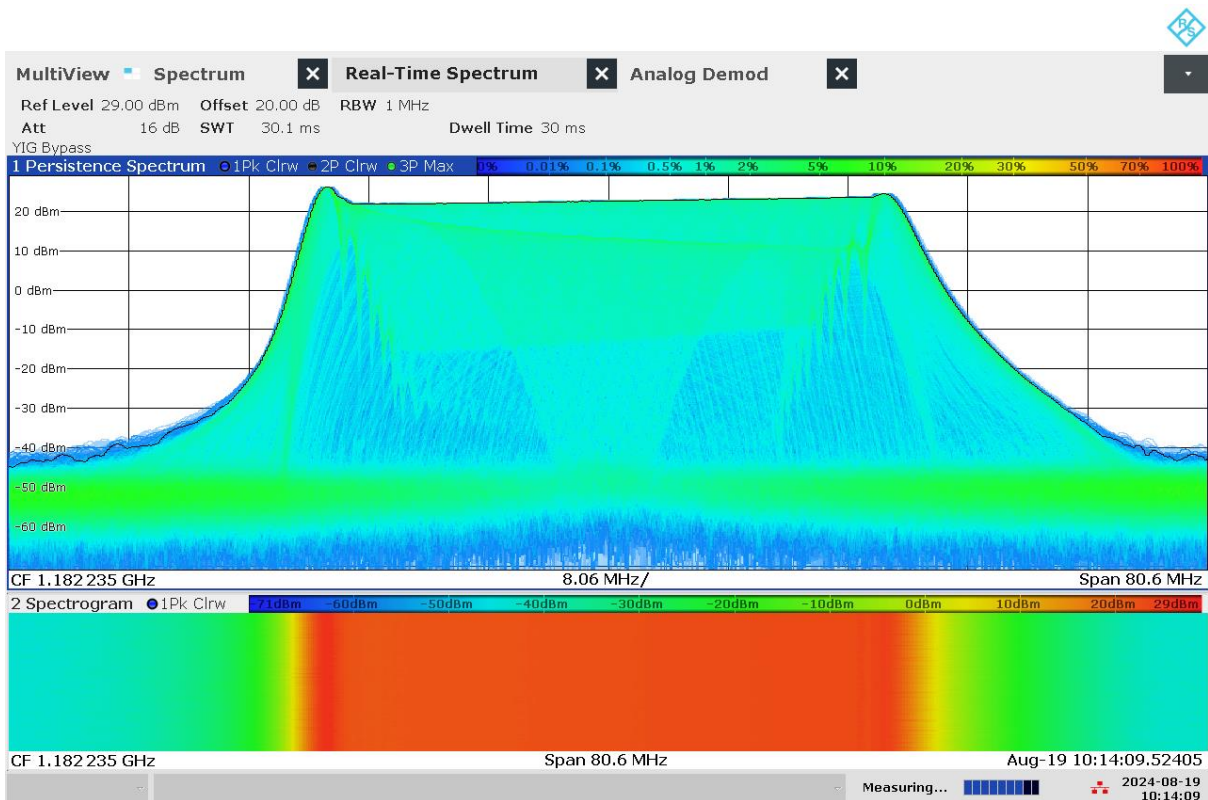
MultiView Spectrum Real-Time Spectrum Analog Demod

Ref Level 29.00 dBm Offset 20.00 dB RBW 1 MHz
Att 16 dB SWT 30.1 ms Dwell Time 30 ms
YIG Bypass

1 Persistence Spectrum ○1Pk Clrw ○2P Clrw ○3P Max 0% 0.01% 0.1% 0.5% 1% 2% 5% 10% 20% 30% 50% 70% 100%

20 dBm
10 dBm
0 dBm
-10 dBm
-20 dBm
-30 dBm
-40 dBm
-50 dBm
-60 dBm

CF 1.182 235 GHz 8.06 MHz/ Span 80.6 MHz

2 Spectrogram ○1Pk Clrw -71dBm -60dBm -50dBm -40dBm -30dBm -20dBm -10dBm 0dBm 10dBm 20dBm 29dBm

CF 1.182 235 GHz Span 80.6 MHz Aug-19 10:14:09.52405

Measuring... 2024-08-19 10:14:09